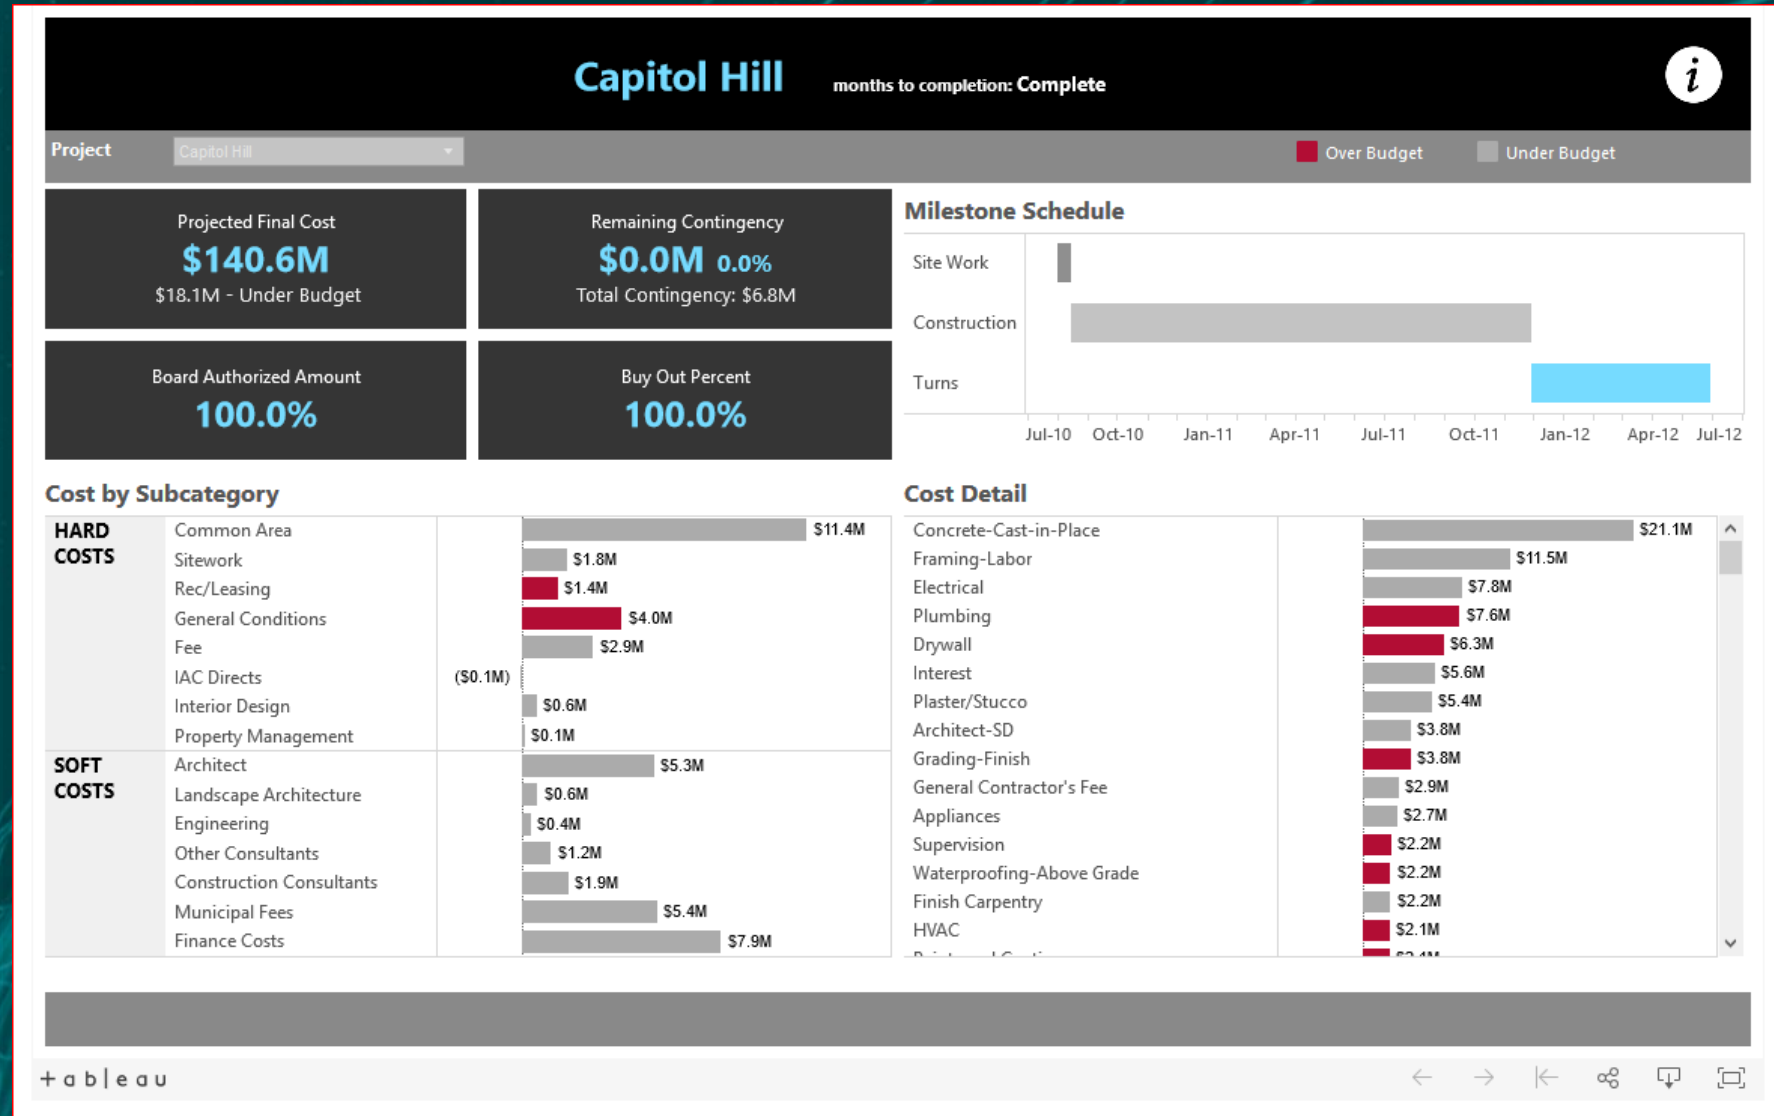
Capitol Hill months to completion: Complete

i

Project Capitol Hill

Over Budget Under Budget

Projected Final Cost
$140.6M
$18.1M - Under Budget

Remaining Contingency
$0.0M 0.0%
Total Contingency: $6.8M

Board Authorized Amount
100.0%

Buy Out Percent
100.0%

Milestone Schedule

Site Work
Construction
Turns

Jul-10 Oct-10 Jan-11 Apr-11 Jul-11 Oct-11 Jan-12 Apr-12 Jul-12

Cost by Subcategory

| | | |
|---|---|---|
| HARD COSTS | Common Area | $11.4M |
| | Sitework | $1.8M |
| | Rec/Leasing | $1.4M |
| | General Conditions | $4.0M |
| | Fee | $2.9M |
| | IAC Directs | ($0.1M) |
| | Interior Design | $0.6M |
| | Property Management | $0.1M |
| SOFT COSTS | Architect | $5.3M |
| | Landscape Architecture | $0.6M |
| | Engineering | $0.4M |
| | Other Consultants | $1.2M |
| | Construction Consultants | $1.9M |
| | Municipal Fees | $5.4M |
| | Finance Costs | $7.9M |

Cost Detail

| | |
|---|---|
| Concrete-Cast-in-Place | $21.1M |
| Framing-Labor | $11.5M |
| Electrical | $7.8M |
| Plumbing | $7.6M |
| Drywall | $6.3M |
| Interest | $5.6M |
| Plaster/Stucco | $5.4M |
| Architect-SD | $3.8M |
| Grading-Finish | $3.8M |
| General Contractor's Fee | $2.9M |
| Appliances | $2.7M |
| Supervision | $2.2M |
| Waterproofing-Above Grade | $2.2M |
| Finish Carpentry | $2.2M |
| HVAC | $2.1M |
| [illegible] | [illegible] |

+ a b | e a u